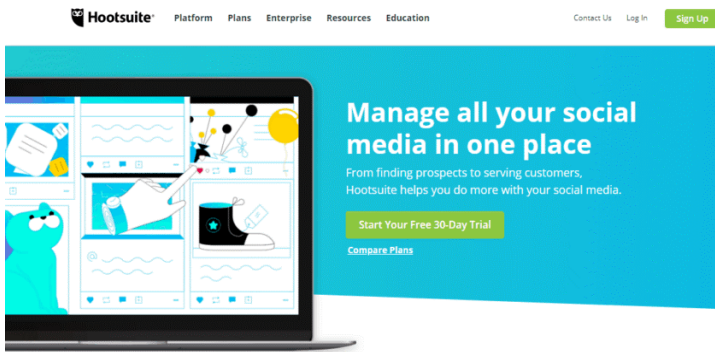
Hootsuite Platform Plans Enterprise Resources Education

Contact Us Log In Sign Up

Manage all your social media in one place

From finding prospects to serving customers, Hootsuite helps you do more with your social media.

Start Your Free 30-Day Trial

Compare Plans